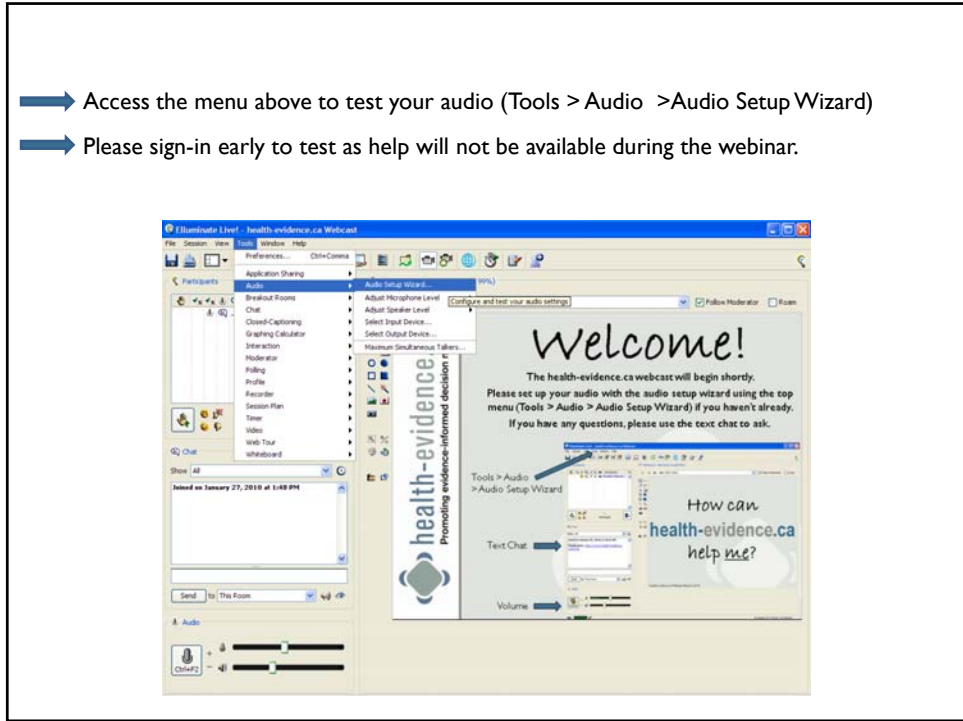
Access the menu above to test your audio (Tools > Audio >Audio Setup Wizard)

Please sign-in early to test as help will not be available during the webinar.

Elluminate Live! - health-evidence.ca Webcast

File Session View Tools Window Help

Preferences... Ctrl+Comma

Application Sharing

Audio

Breakout Rooms

Chat

Closed-Captioning

Graphing Calculator

Interaction

Moderator

Polling

Profile

Recorder

Session Plan

Timer

Video

Web Tour

Whiteboard

Audio Setup Wizard...

Adjust Microphone Level

Adjust Speaker Level

Select Input Device...

Select Output Device...

Maximum Simultaneous Talkers...

Configure and test your audio settings

Participants

Follow Moderator

Roam

Chat

Show All

Joined on January 27, 2010 at 1:48 PM

Send to This Room

Audio

Ctrl+F2

health-evidence

Promoting evidence-informed decision m

Welcome!

The health-evidence.ca webcast will begin shortly.

Please set up your audio with the audio setup wizard using the top menu (Tools > Audio > Audio Setup Wizard) if you haven't already.

If you have any questions, please use the text chat to ask.

Tools > Audio > Audio Setup Wizard

Text Chat

Volume

How can health-evidence.ca help me?